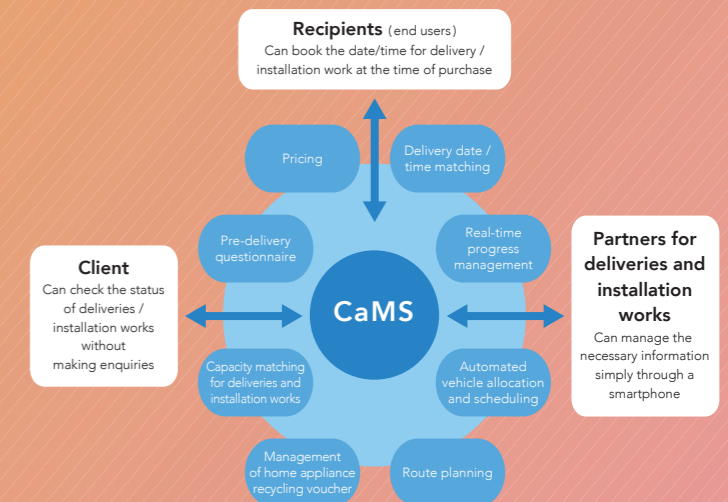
Recipients (end users)
Can book the date/time for delivery / installation work at the time of purchase

Client
Can check the status of deliveries / installation works without making enquiries

Pricing

Delivery date / time matching

Pre-delivery questionnaire

Real-time progress management

CaMS

Capacity matching for deliveries and installation works

Automated vehicle allocation and scheduling

Management of home appliance recycling voucher

Route planning

Partners for deliveries and installation works
Can manage the necessary information simply through a smartphone